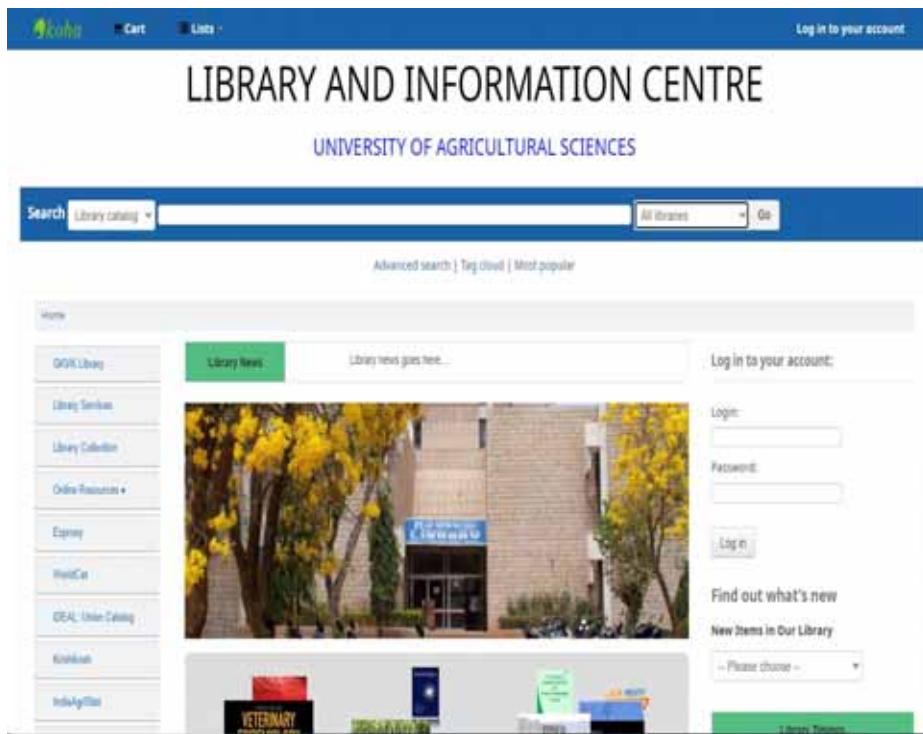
Koha Cart Lists Log in to your account

LIBRARY AND INFORMATION CENTRE

UNIVERSITY OF AGRICULTURAL SCIENCES

Search Library catalog All libraries Go

Advanced search | Tag cloud | Most popular

Home

GKVK Library

Library Services

Library Collection

Online Resources ▾

Esprasy

WorldCat

IDEAL: Union Catalog

Krishikosh

IndiaAgriStat

Library News Library news goes here...

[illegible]

VETERINARY

Log in to your account:

Login:

Password:

Log in

Find out what's new

New Items in Our Library

-- Please choose --

Library Timings